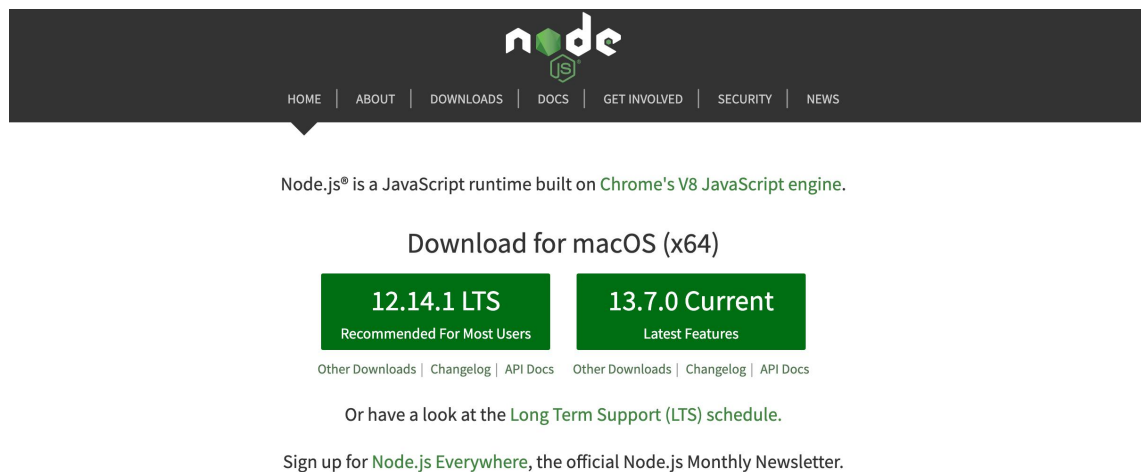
node JS

HOME | ABOUT | DOWNLOADS | DOCS | GET INVOLVED | SECURITY | NEWS

Node.js® is a JavaScript runtime built on Chrome's V8 JavaScript engine.

Download for macOS (x64)

12.14.1 LTS
Recommended For Most Users

13.7.0 Current
Latest Features

Other Downloads | Changelog | API Docs

Other Downloads | Changelog | API Docs

Or have a look at the Long Term Support (LTS) schedule.

Sign up for Node.js Everywhere, the official Node.js Monthly Newsletter.